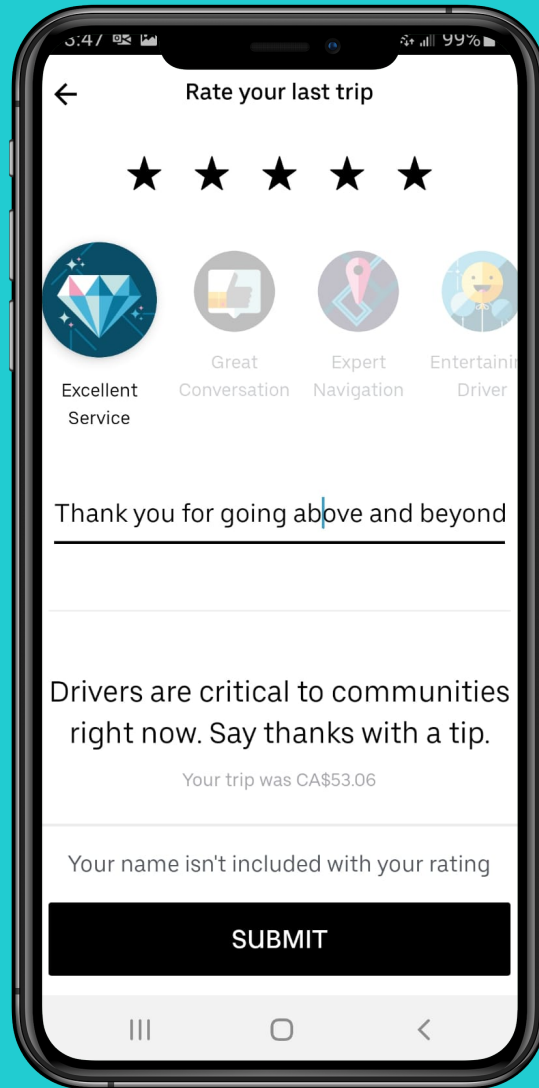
3:47 99%

Rate your last trip

Excellent Service

Great Conversation

Expert Navigation

Entertainin Driver

Thank you for going above and beyond

Drivers are critical to communities right now. Say thanks with a tip.

Your trip was CA$53.06

Your name isn't included with your rating

SUBMIT